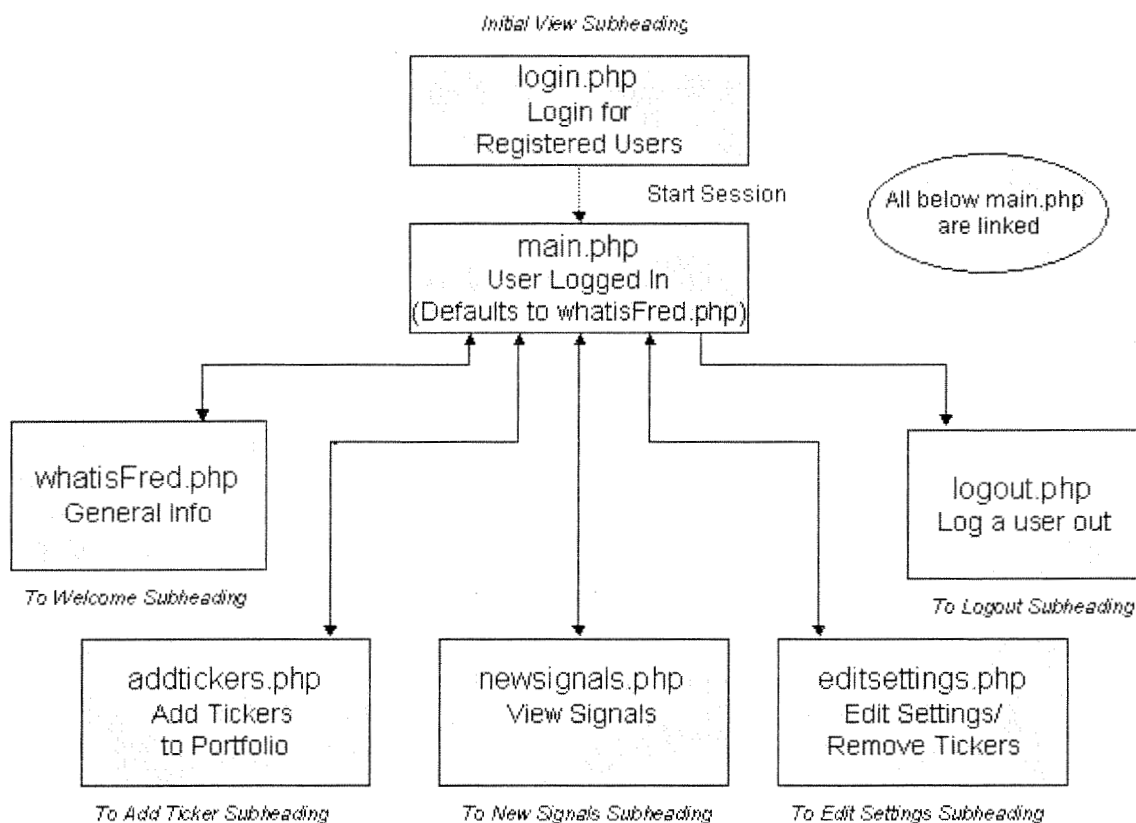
Initial View Subheading

login.php
Login for
Registered Users

Start Session

All below main.php are linked

main.php
User Logged In
(Defaults to whatisFred.php)

whatisFred.php
General Info

To Welcome Subheading

logout.php
Log a user out

To Logout Subheading

addtickers.php
Add Tickers
to Portfolio

To Add Ticker Subheading

newsignals.php
View Signals

To New Signals Subheading

editsettings.php
Edit Settings/
Remove Tickers

To Edit Settings Subheading